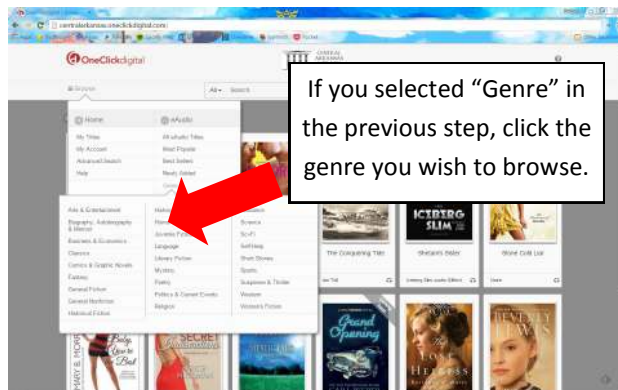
centralarkansas.oneclickdigital.com

OneClickdigital

Browse

All

Search

Home

eAudio

My Titles

My Account

Advanced Search

Help

All eAudio Titles

Most Popular

Best Sellers

Newly Added

If you selected “Genre” in the previous step, click the genre you wish to browse.

Arts & Entertainment

Biography, Autobiography & Memoir

Business & Economics

Classics

Comics & Graphic Novels

Fantasy

General Fiction

General Nonfiction

Historical Fiction

History

Horror

Juvenile Fiction

Language

Literary Fiction

Mystery

Poetry

Politics & Current Events

Religion

Romance

Science

Sci-Fi

Self-Help

Short Stories

Sports

Suspense & Thriller

Western

Women's Fiction

ICEBERG SLIM

The Conquering Tide

Sheba's Sister

Stone Cold Liar

Grand Opening

SECRET

BEVERLY LEWIS

HEIRESS

MARY B. MORRISON